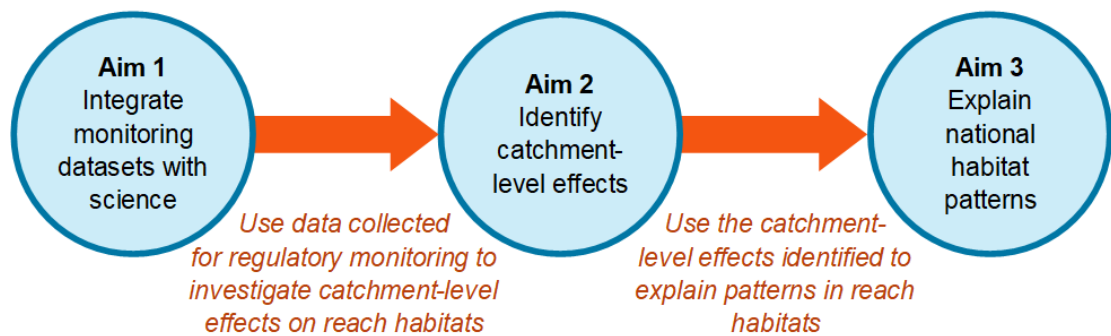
Aim 1
Integrate monitoring datasets with science

Aim 2
Identify catchment-level effects

Aim 3
Explain national habitat patterns

Use data collected for regulatory monitoring to investigate catchment-level effects on reach habitats

Use the catchment-level effects identified to explain patterns in reach habitats